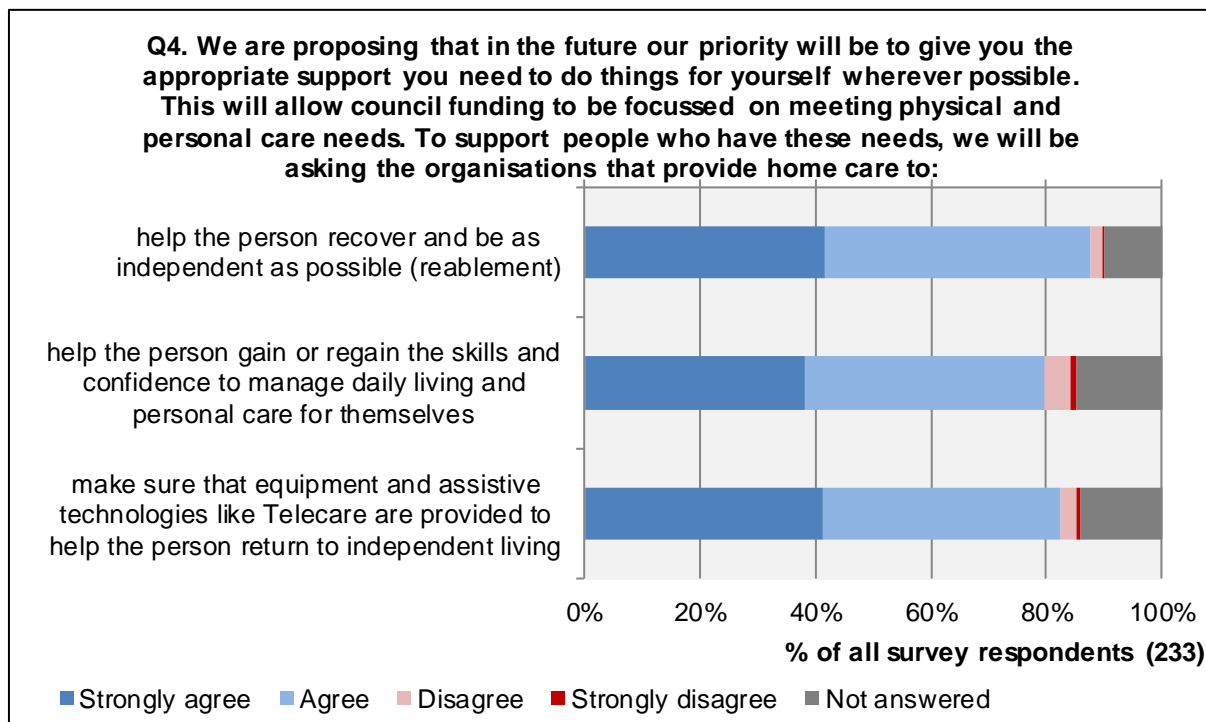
Q4. We are proposing that in the future our priority will be to give you the appropriate support you need to do things for yourself wherever possible. This will allow council funding to be focussed on meeting physical and personal care needs. To support people who have these needs, we will be asking the organisations that provide home care to:

help the person recover and be as independent as possible (reablement)

help the person gain or regain the skills and confidence to manage daily living and personal care for themselves

make sure that equipment and assistive technologies like Telecare are provided to help the person return to independent living

0% 20% 40% 60% 80% 100%

% of all survey respondents (233)

Strongly agree Agree Disagree Strongly disagree Not answered